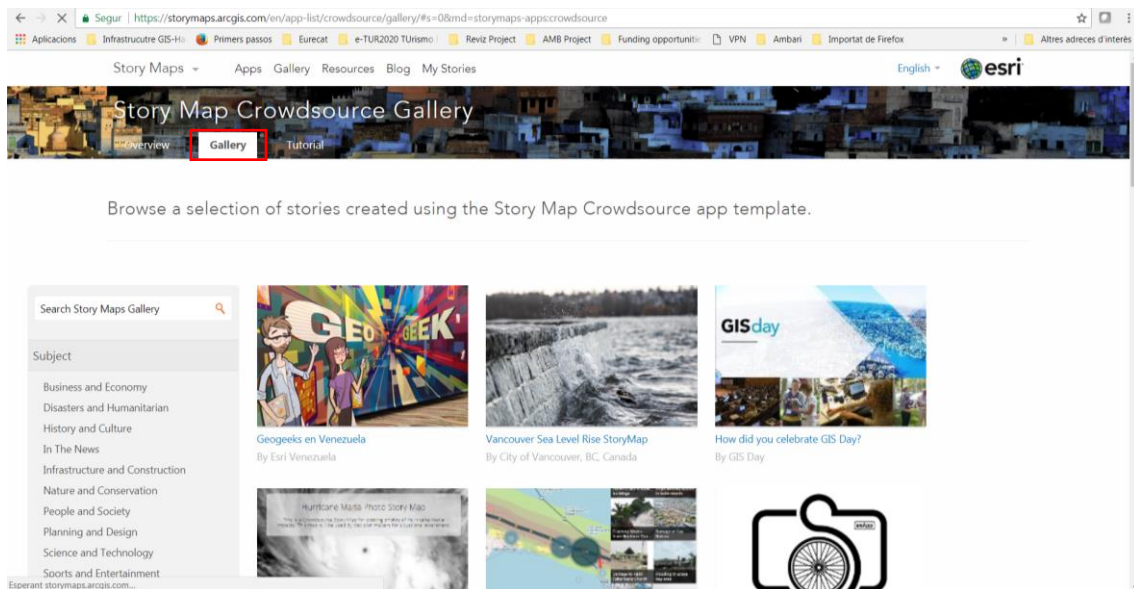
Segur | https://storymaps.arcgis.com/en/app-list/crowdsource/gallery/#s=0&md=storymaps-apps:crowdsource

Aplicacions Infrastrucutre GIS-Ho Primers passos Eurecat e-TUR2020 TUrismo Reviz Project AMB Project Funding opportuniti VPN Ambari Importat de Firefox » Altres adreces d'interès

Story Maps Apps Gallery Resources Blog My Stories English esri

Story Map Crowdsource Gallery

Overview Gallery Tutorial

Browse a selection of stories created using the Story Map Crowdsource app template.

Search Story Maps Gallery

Subject

Business and Economy
Disasters and Humanitarian
History and Culture
In The News
Infrastructure and Construction
Nature and Conservation
People and Society
Planning and Design
Science and Technology
Sports and Entertainment

GEO GEEK

Geogeeks en Venezuela
By Esri Venezuela

Vancouver Sea Level Rise StoryMap
By City of Vancouver, BC, Canada

GISday

How did you celebrate GIS Day?
By GIS Day

Hurricane Maria Photo Story Map

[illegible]

Esperant storymaps.arcgis.com...